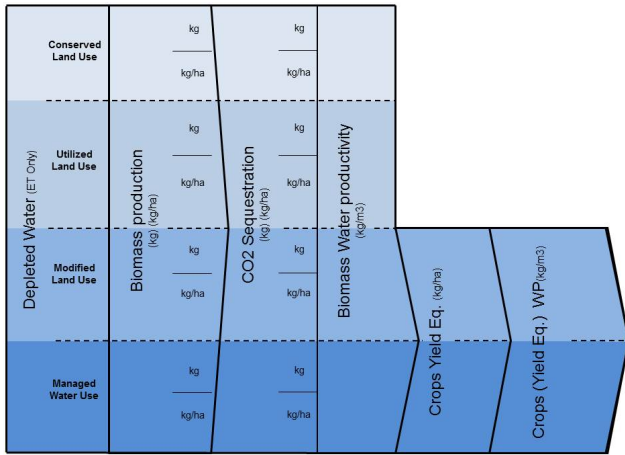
Depleted Water (ET Only)

Conserved Land Use

Utilized Land Use

Modified Land Use

Managed Water Use

Biomass production (kg) (kg/ha)

kg
kg/ha

kg
kg/ha

kg
kg/ha

kg
kg/ha

CO2 Sequestration (kg) (kg/ha)

kg
kg/ha

kg
kg/ha

kg
kg/ha

kg
kg/ha

Biomass Water productivity (kg/m3)

Crops Yield Eq. (kg/ha)

Crops (Yield Eq.) WP(kg/m3)